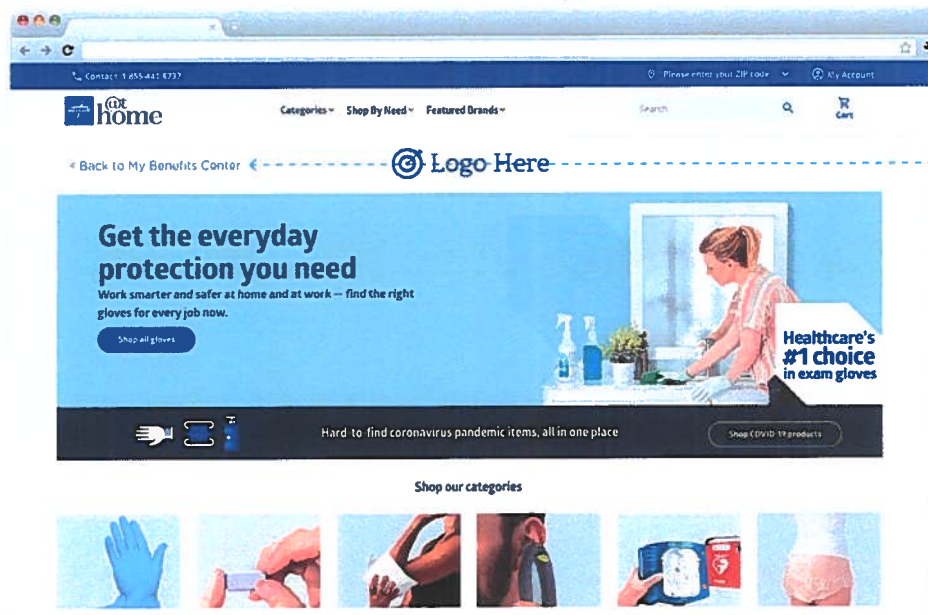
Contact 1-855-441-8737

Please enter your ZIP code

My Account

@t home

Categories Shop By Need Featured Brands

Search

Cart

< Back to My Benefits Center

Logo Here

Get the everyday protection you need

Work smarter and safer at home and at work — find the right gloves for every job now.

Shop all gloves

Healthcare's #1 choice in exam gloves

Hard to find coronavirus pandemic items, all in one place

Shop COVID-19 products

Shop our categories